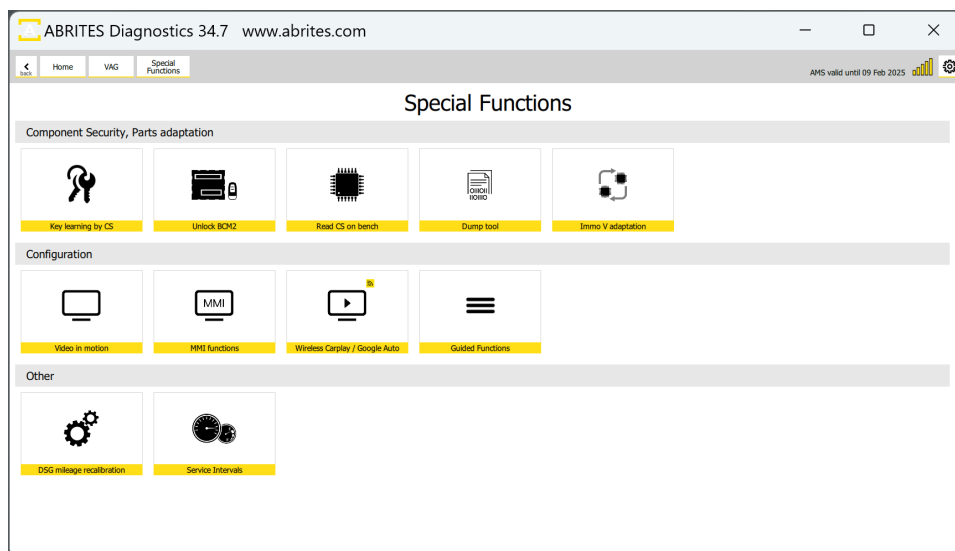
ABRITES Diagnostics 34.7 www.abrites.com

back Home VAG Special Functions

AMS valid until 09 Feb 2025

Special Functions

Component Security, Parts adaptation

Key learning by CS

Unlock BCM2

Read CS on bench

Dump tool

Immo V adaptation

Configuration

Video in motion

MMI

MMI functions

Wireless Carplay / Google Auto

Guided Functions

Other

DSG mileage recalibration

Service Intervals